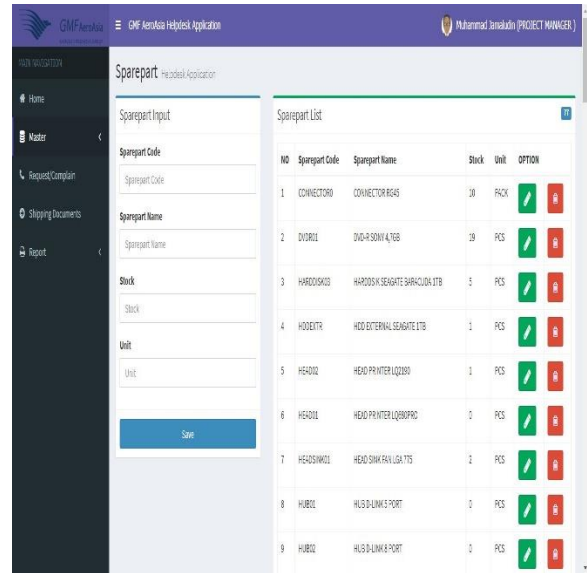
GMF AeroAsia

GMF AeroAsia Helpdesk Application

Muhammad Jamaludin (PROJECT MANAGER)

MAIN NAVIGATION

Home

Master

Request/Complain

Shipping Documents

Report

Sparepart Helpdesk Application

Sparepart Input

Sparepart Code

Sparepart Code

Sparepart Name

Sparepart Name

Stock

Stock

Unit

Unit

Save

Sparepart List

| NO | Sparepart Code | Sparepart Name | Stock | Unit | OPTION |
|---|---|---|---|---|---|
| 1 | CONNECTOR0 | CONNECTOR RG45 | 10 | PACK | |
| 2 | DVDR01 | DVD-R SONY 4,7GB | 19 | PCS | |
| 3 | HARDDISK03 | HARDDISK SEAGATE BARACUDA 1TB | 5 | PCS | |
| 4 | HDDEXTR | HDD EXTERNAL SEAGATE 1TB | 1 | PCS | |
| 5 | HEAD02 | HEAD PRINTER LQ2180 | 1 | PCS | |
| 6 | HEAD01 | HEAD PRINTER LQ690PRO | 0 | PCS | |
| 7 | HEADSINK01 | HEAD SINK FAN LGA 775 | 2 | PCS | |
| 8 | HUB01 | HUB D-LINK 5 PORT | 2 | PCS | |
| 9 | HUB02 | HUB D-LINK 8 PORT | 0 | PCS | |